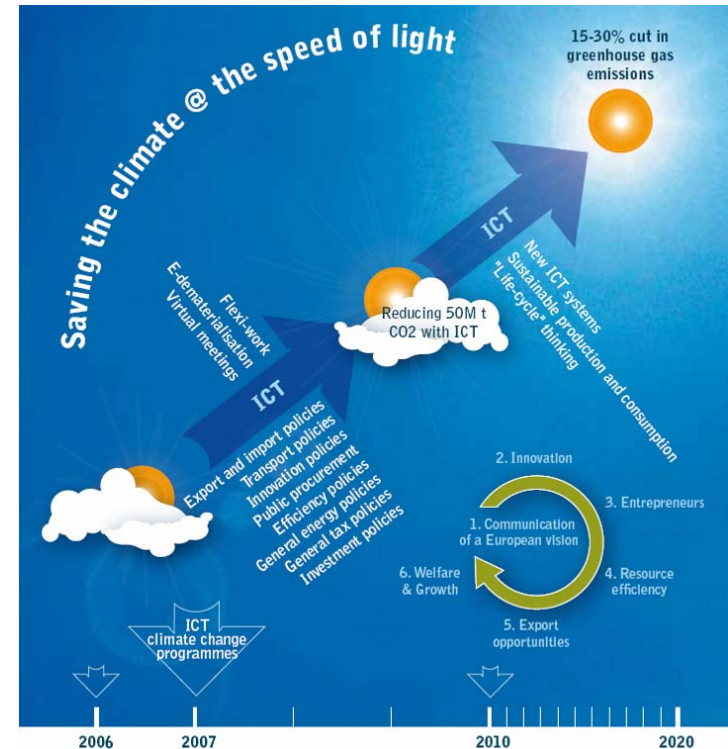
Saving the climate @ the speed of light

15-30% cut in greenhouse gas emissions

Flexi-work
E-dematerialisation
Virtual meetings

ICT

Reducing 50M t CO2 with ICT

ICT

New ICT systems
Sustainable production and consumption
"Life-cycle" thinking

Export and import policies
Transport policies
Innovation policies
Public procurement
Efficiency policies
General energy policies
General tax policies
Investment policies

2. Innovation
3. Entrepreneurs
1. Communication of a European vision
4. Resource efficiency
6. Welfare & Growth
5. Export opportunities

ICT climate change programmes

2006
2007
2010
2020